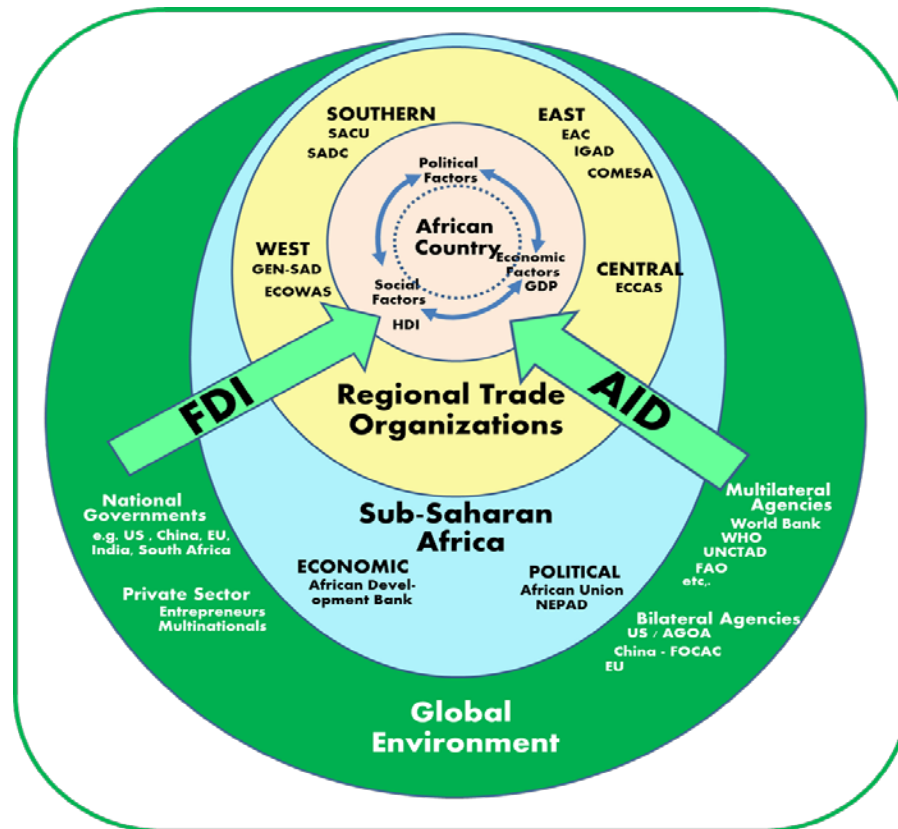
SOUTHERN
SACU
SADC

EAST
EAC
IGAD
COMESA

Political Factors

African Country

Economic Factors
GDP

Social Factors
HDI

WEST
GEN-SAD
ECOWAS

CENTRAL
ECCAS

FDI

AID

Regional Trade Organizations

Sub-Saharan Africa

ECONOMIC
African Development Bank

POLITICAL
African Union
NEPAD

National Governments
e.g. US , China, EU, India, South Africa

Private Sector
Entrepreneurs
Multinationals

Multilateral Agencies
World Bank
WHO
UNCTAD
FAO
etc,.

Bilateral Agencies
US / AGOA
China - FOCAC
EU

Global Environment